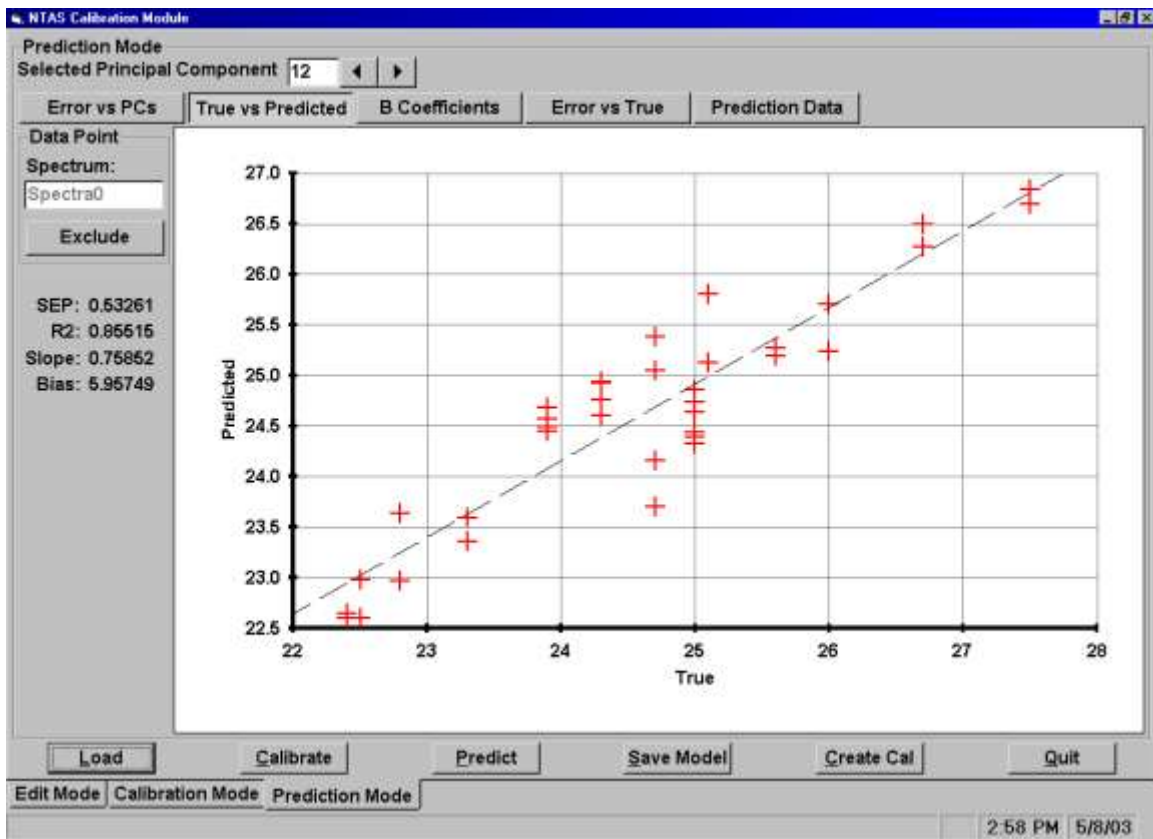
NTAS Calibration Module

Prediction Mode

Selected Principal Component 12

Error vs PCs | True vs Predicted | B Coefficients | Error vs True | Prediction Data

Data Point

Spectrum:

Spectra0

Exclude

SEP: 0.53261
R2: 0.85515
Slope: 0.75852
Bias: 5.95749

Predicted

27.0
26.5
26.0
25.5
25.0
24.5
24.0
23.5
23.0
22.5

22 23 24 25 26 27 28

True

Load | Calibrate | Predict | Save Model | Create Cal | Quit

Edit Mode | Calibration Mode | Prediction Mode

2:58 PM | 5/8/03